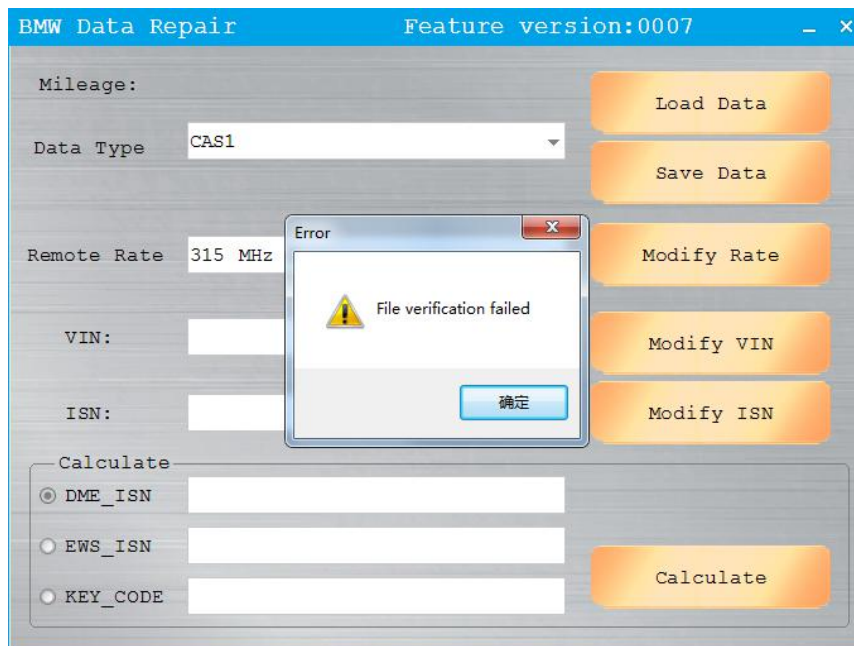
BMW Data Repair
Feature version:0007
_ ×

Mileage:

Load Data

Data Type
CAS1

Save Data

Remote Rate
315 MHz

Modify Rate

VIN:

Modify VIN

ISN:

Modify ISN

Error
File verification failed
确定

Calculate
DME_ISN
EWS_ISN
KEY_CODE

Calculate